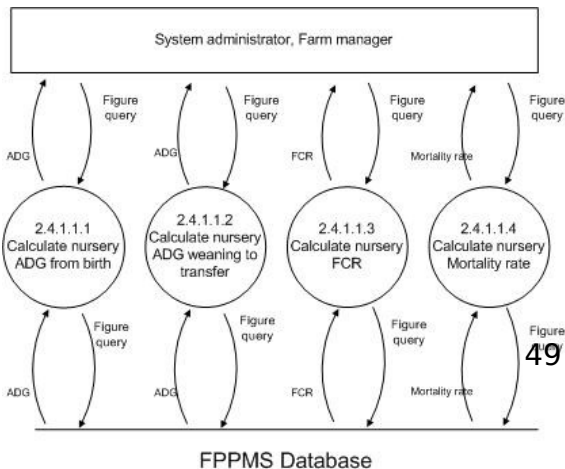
System administrator, Farm manager

ADG

Figure query

ADG

Figure query

FCR

Figure query

Mortality rate

Figure query

2.4.1.1.1 Calculate nursery ADG from birth

2.4.1.1.2 Calculate nursery ADG weaning to transfer

2.4.1.1.3 Calculate nursery FCR

2.4.1.1.4 Calculate nursery Mortality rate

Figure query

ADG

Figure query

ADG

Figure query

FCR

Figure query

Mortality rate

49

FPPMS Database